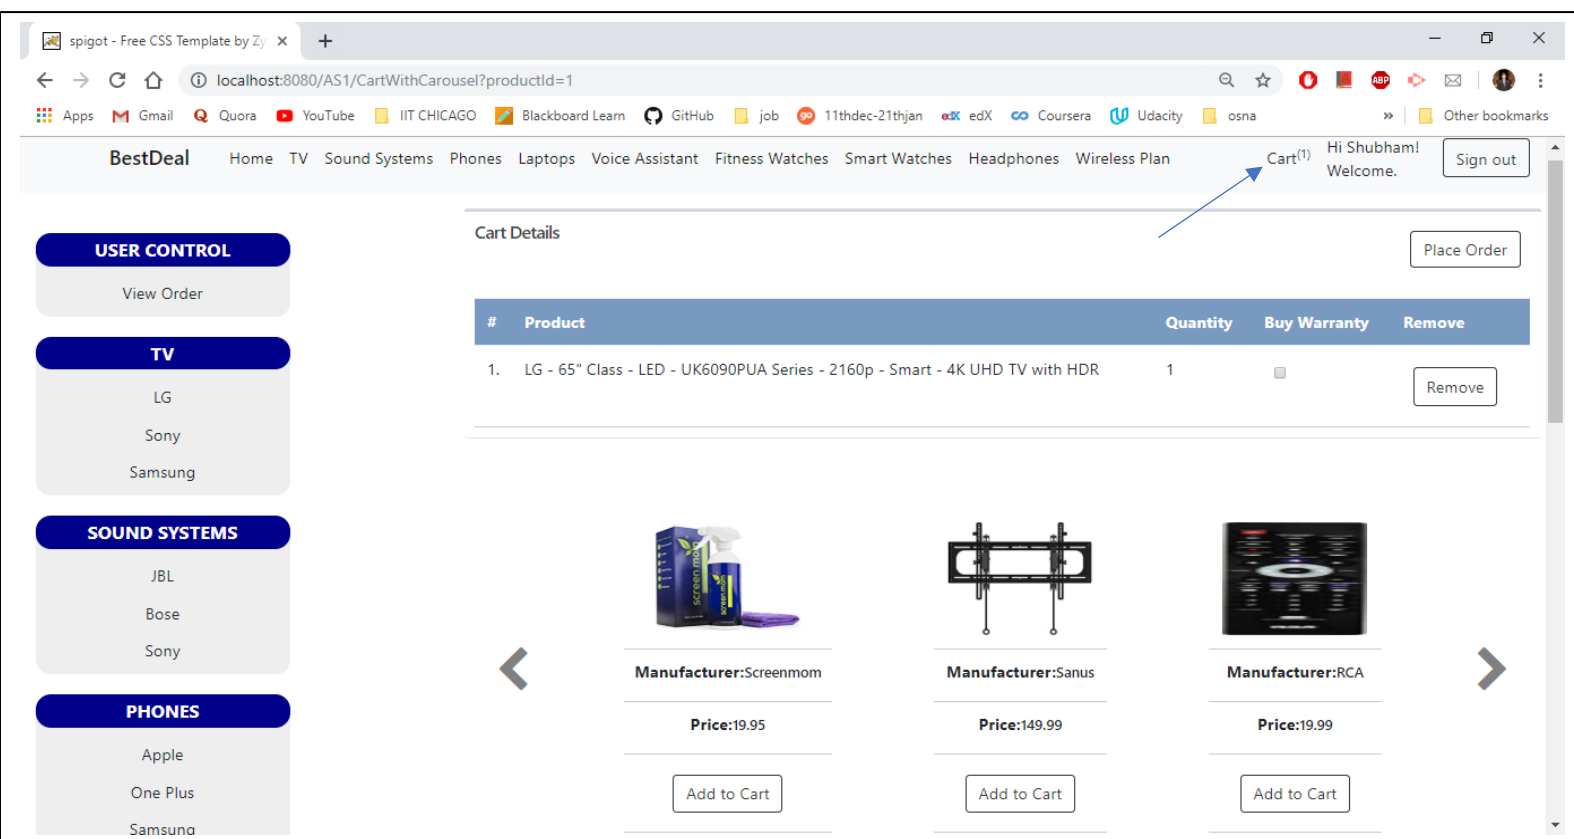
spigot - Free CSS Template by Zy ×

localhost:8080/AS1/CartWithCarousel?productId=1

Apps Gmail Quora YouTube IIT CHICAGO Blackboard Learn GitHub job 11thdec-21thjan edX Coursera Udacity osna » Other bookmarks

BestDeal Home TV Sound Systems Phones Laptops Voice Assistant Fitness Watches Smart Watches Headphones Wireless Plan Cart$^{(1)}$ Hi Shubham! Welcome. Sign out

USER CONTROL
View Order

TV
LG
Sony
Samsung

SOUND SYSTEMS
JBL
Bose
Sony

PHONES
Apple
One Plus
Samsung

Cart Details

Place Order

| # | Product | Quantity | Buy Warranty | Remove |
|---|---|---|---|---|
| 1. | LG - 65" Class - LED - UK6090PUA Series - 2160p - Smart - 4K UHD TV with HDR | 1 | | Remove |

Manufacturer:Screenmom
Price:19.95
Add to Cart

Manufacturer:Sanus
Price:149.99
Add to Cart

Manufacturer:RCA
Price:19.99
Add to Cart